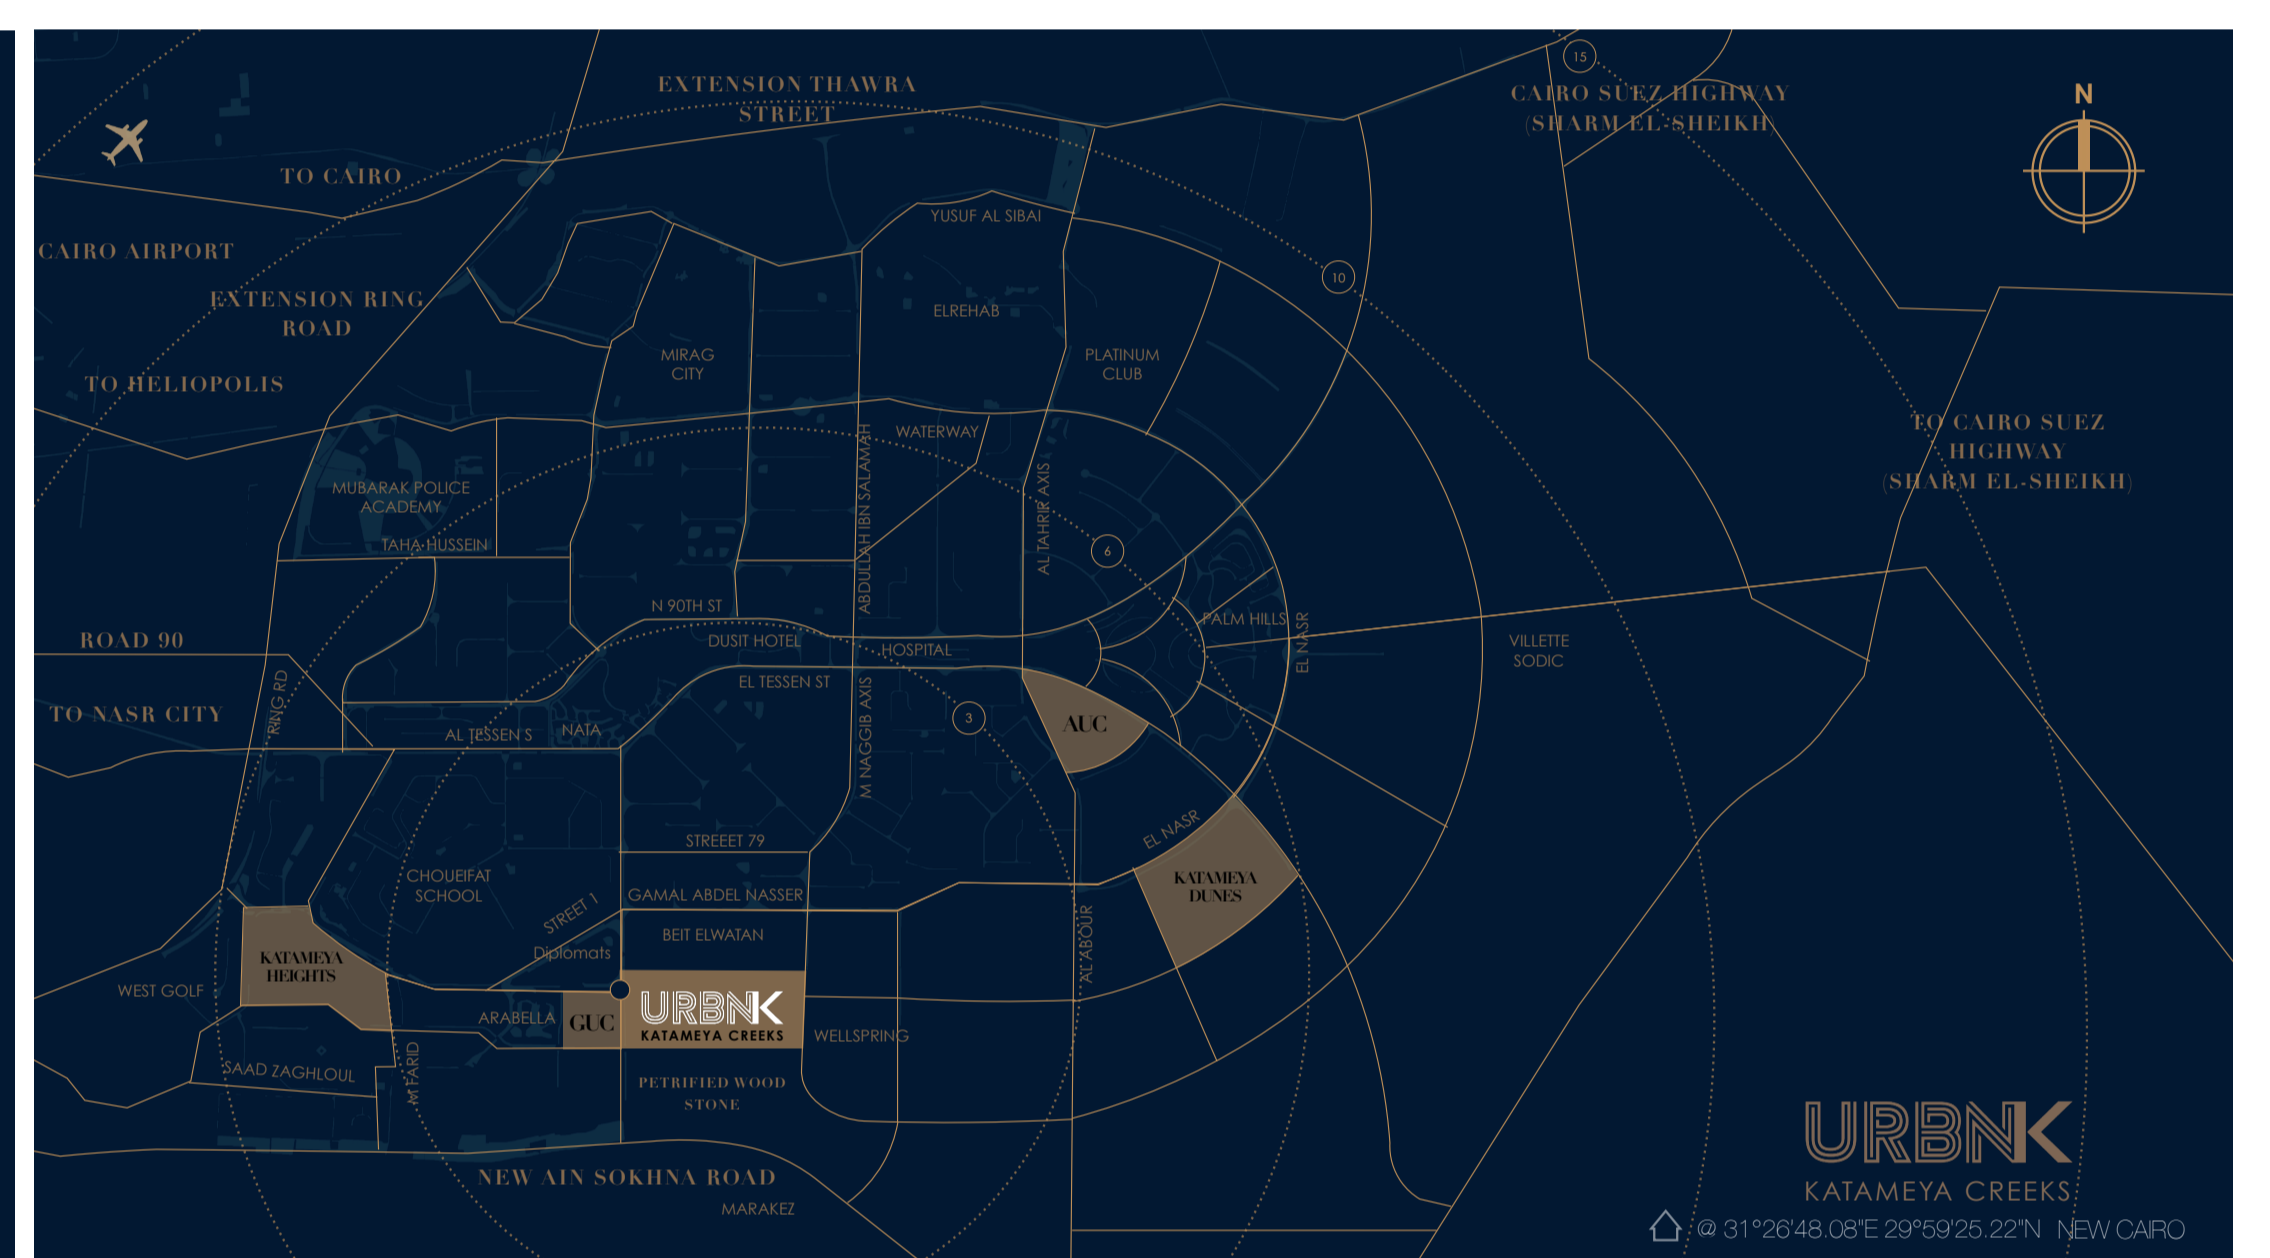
EXTENSION THAWRA STREET

15

CAIRO SUEZ HIGHWAY (SHARM EL-SHEIKH)

N

TO CAIRO

CAIRO AIRPORT

YUSUF AL SIBAI

10

EXTENSION RING ROAD

ELREHAB

MIRAG CITY

PLATINUM CLUB

TO HELIOPOLIS

WATERWAY

TO CAIRO SUEZ HIGHWAY (SHARM EL-SHEIKH)

MUBARAK POLICE ACADEMY

ABDULLAH IBN SALAMAH

AL TAHRIR AXIS

TAHA HUSSEIN

6

N 90TH ST

PALM HILLS

EL NASR

ROAD 90

DUSIT HOTEL

HOSPITAL

VILLETTE SODIC

EL TESSEN ST

RING RD

TO NASR CITY

3

AUC

AL TESSEN S

NATA

M NAGGIB AXIS

STREEET 79

EL NASR

CHOUEIFAT SCHOOL

KATAMEYA DUNES

STREET 1

GAMAL ABDEL NASSER

BEIT ELWATAN

Diplomats

AL AB'OUR

KATAMEYA HEIGHTS

WEST GOLF

URBNK KATAMEYA CREEKS

ARABELLA

GUC

WELLSPRING

SAAD ZAGHLOUL

M FARID

PETRIFIED WOOD STONE

NEW AIN SOKHNA ROAD

MARAKEZ

URBNK KATAMEYA CREEKS

@ 31°26'48.08"E 29°59'25.22"N NEW CAIRO